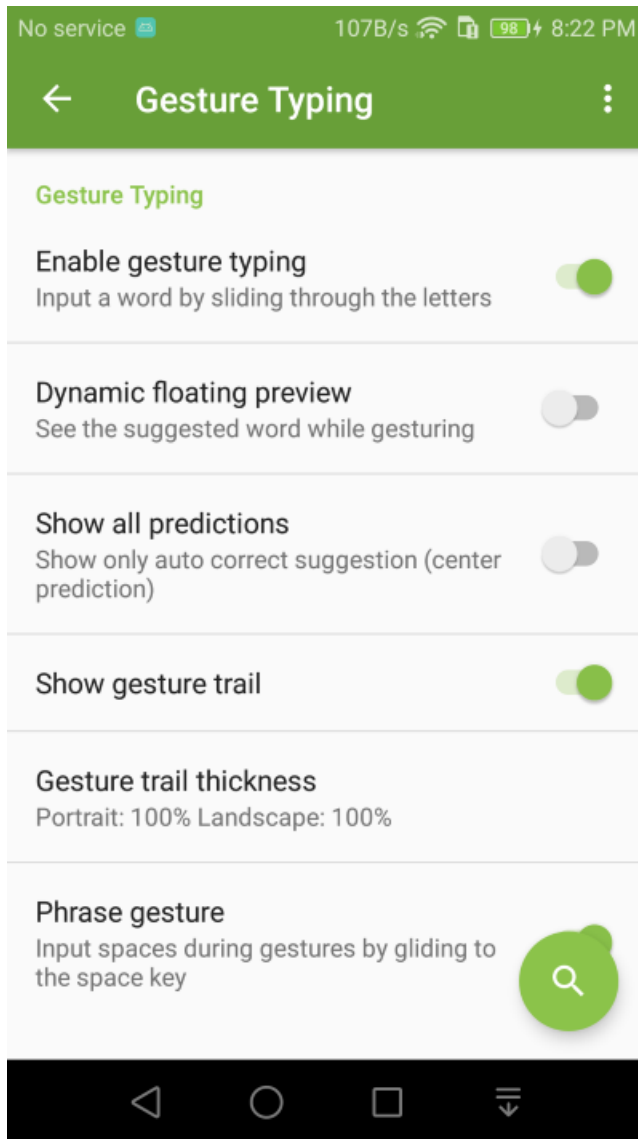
No service 107B/s 98 8:22 PM

Gesture Typing

Gesture Typing

Enable gesture typing
Input a word by sliding through the letters

Dynamic floating preview
See the suggested word while gesturing

Show all predictions
Show only auto correct suggestion (center prediction)

Show gesture trail

Gesture trail thickness
Portrait: 100% Landscape: 100%

Phrase gesture
Input spaces during gestures by gliding to the space key